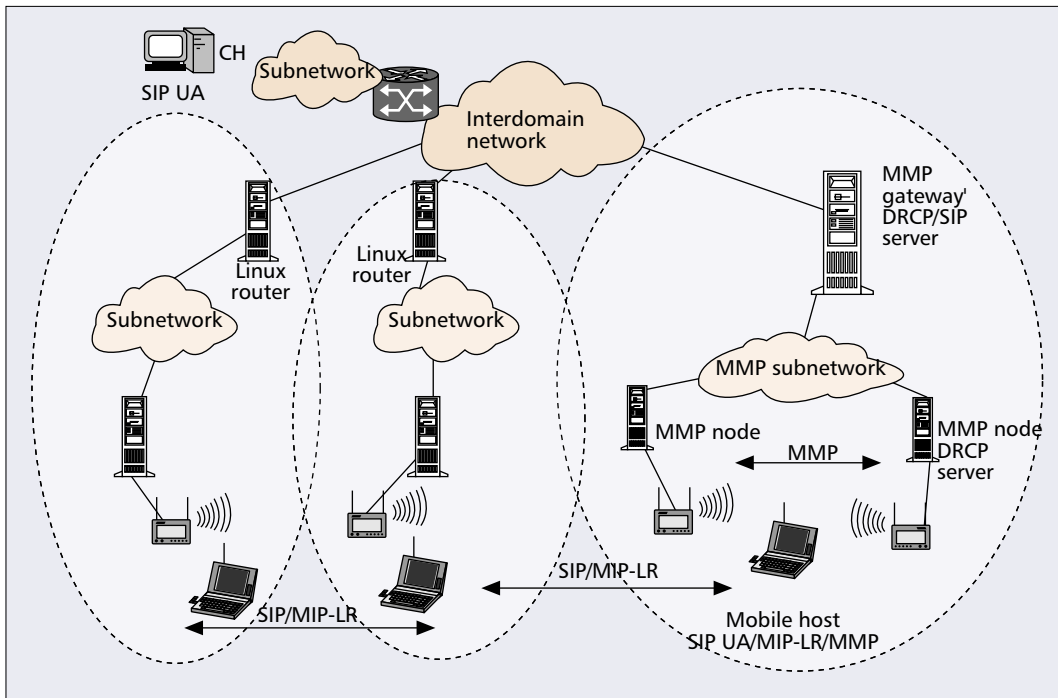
CH
SIP UA
Subnetwork
Interdomain network
MMP gateway' DRCP/SIP server
Linux router
Linux router
Subnetwork
Subnetwork
MMP subnetwork
MMP node
MMP node DRCP server
MMP
SIP/MIP-LR
SIP/MIP-LR
Mobile host SIP UA/MIP-LR/MMP